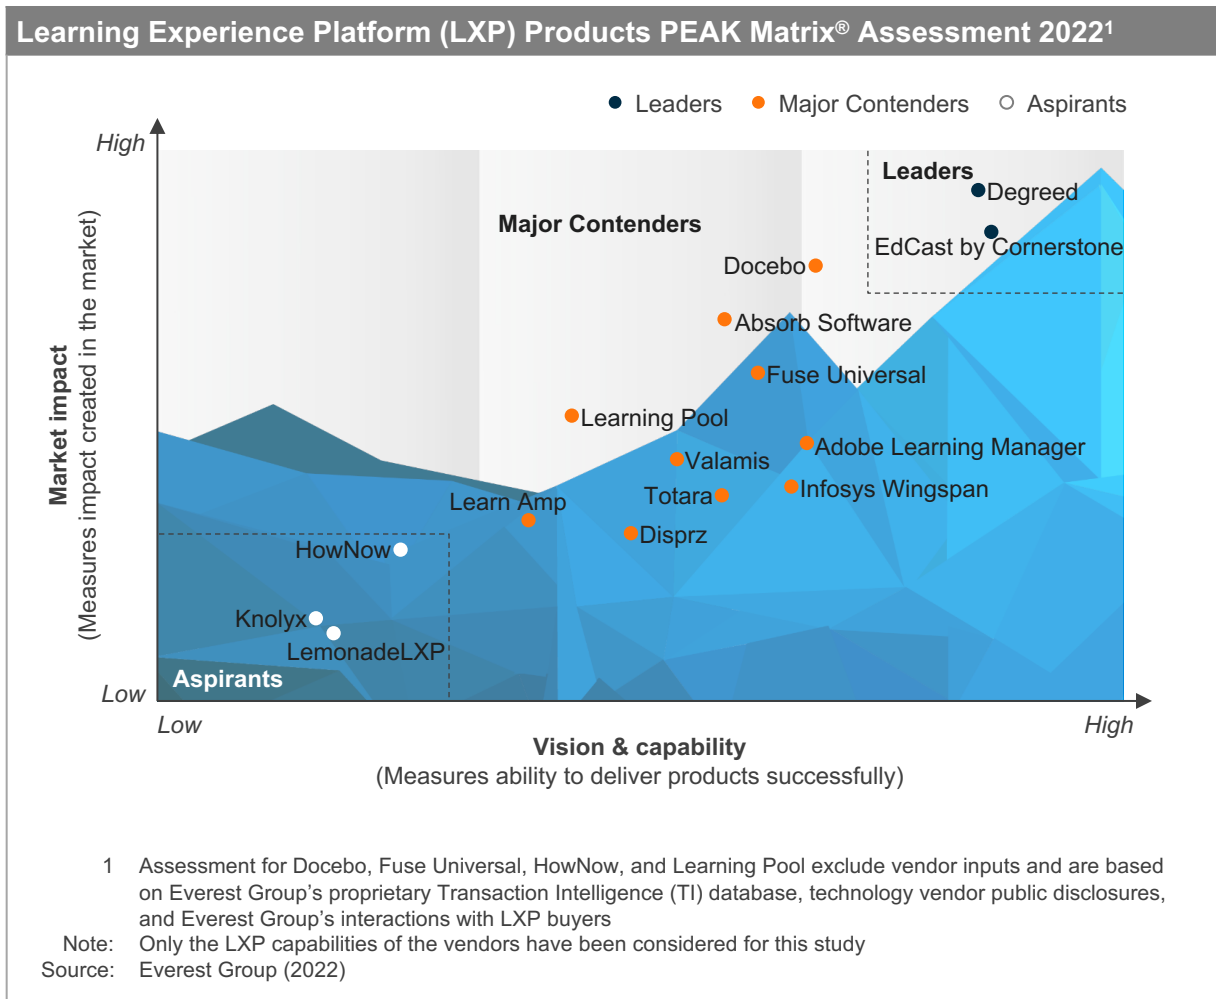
Learning Experience Platform (LXP) Products PEAK Matrix® Assessment 2022¹

Leaders Major Contenders Aspirants

High

Market impact
(Measures impact created in the market)

Low

Leaders
Degreed
EdCast by Cornerstone

Major Contenders
Docebo
Absorb Software
Fuse Universal
Learning Pool
Adobe Learning Manager
Valamis
Totara
Infosys Wingspan
Learn Amp
Disprz

HowNow
Knolyx
LemonadeLXP
Aspirants

Low

High

Vision & capability
(Measures ability to deliver products successfully)

1 Assessment for Docebo, Fuse Universal, HowNow, and Learning Pool exclude vendor inputs and are based on Everest Group's proprietary Transaction Intelligence (TI) database, technology vendor public disclosures, and Everest Group's interactions with LXP buyers

Note: Only the LXP capabilities of the vendors have been considered for this study

Source: Everest Group (2022)